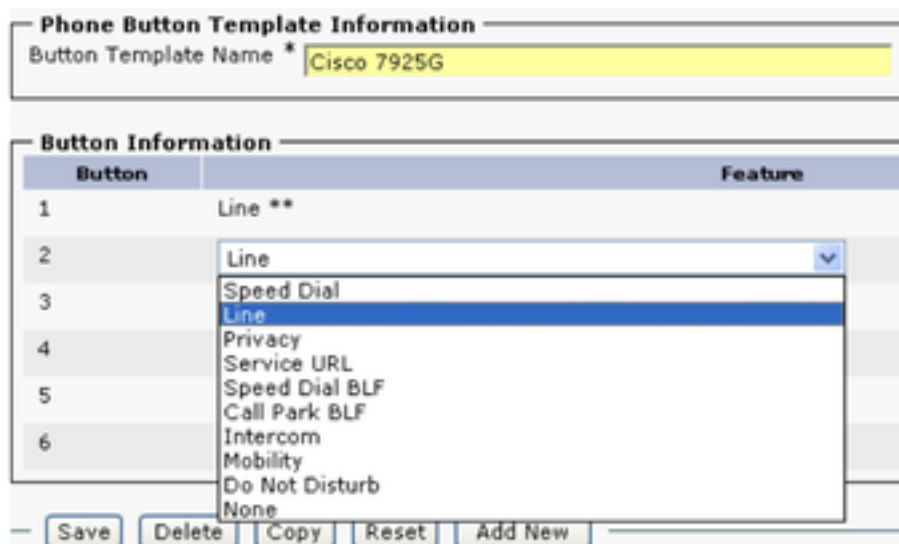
Phone Button Template Information
Button Template Name * Cisco 7925G

Button Information

| Button | Feature |
|---|---|
| 1 | Line ** |
| 2 | Line |
| 3 | |
| 4 | |
| 5 | |
| 6 | |

Speed Dial
Line
Privacy
Service URL
Speed Dial BLF
Call Park BLF
Intercom
Mobility
Do Not Disturb
None

Save Delete Copy Reset Add New